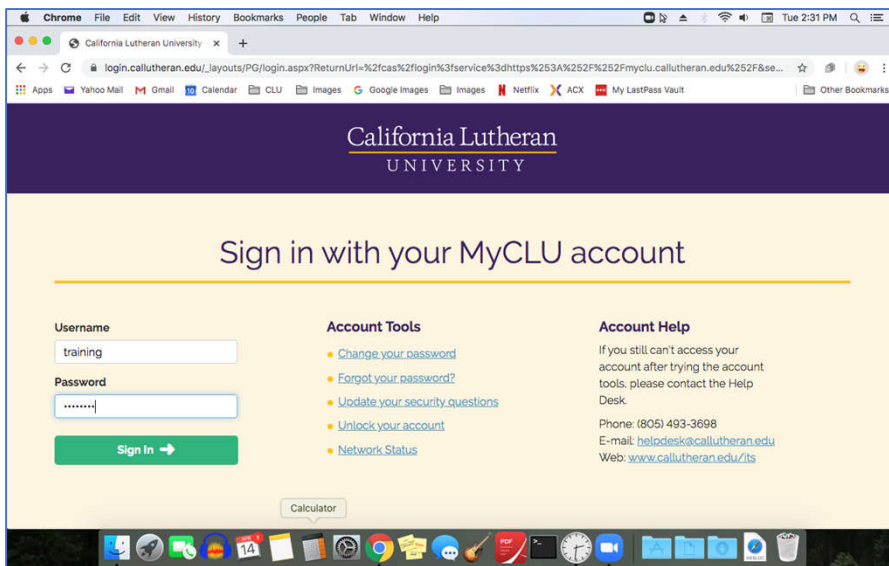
Chrome File Edit View History Bookmarks People Tab Window Help

Tue 2:31 PM

California Lutheran University ×

login.callutheran.edu/_layouts/PG/login.aspx?ReturnUrl=%2fcas%2flogin%3fservice%3dhttps%253A%252F%252Fmyclu.callutheran.edu%252F&se...

Apps Yahoo Mail Gmail Calendar CLU Images Google Images Images Netflix ACX My LastPass Vault Other Bookmarks

California Lutheran
UNIVERSITY

Sign in with your MyCLU account

Username
training
Password
••••••••
Sign In

Account Tools
Change your password
Forgot your password?
Update your security questions
Unlock your account
Network Status

Account Help
If you still can't access your account after trying the account tools, please contact the Help Desk.
Phone: (805) 493-3698
E-mail: helpdesk@callutheran.edu
Web: www.callutheran.edu/its

Calculator

14